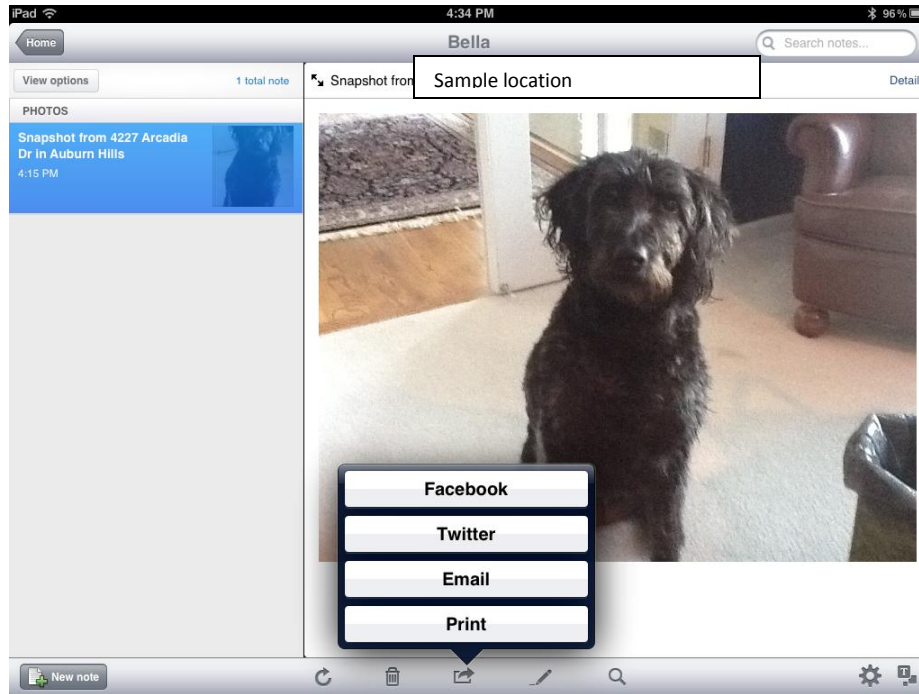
iPad
4:34 PM
96%

Home
Bella
Search notes...

View options
1 total note
Snapshot from
Sample location
Detail

PHOTOS
Snapshot from 4227 Arcadia Dr in Auburn Hills
4:15 PM

Facebook
Twitter
Email
Print

New note